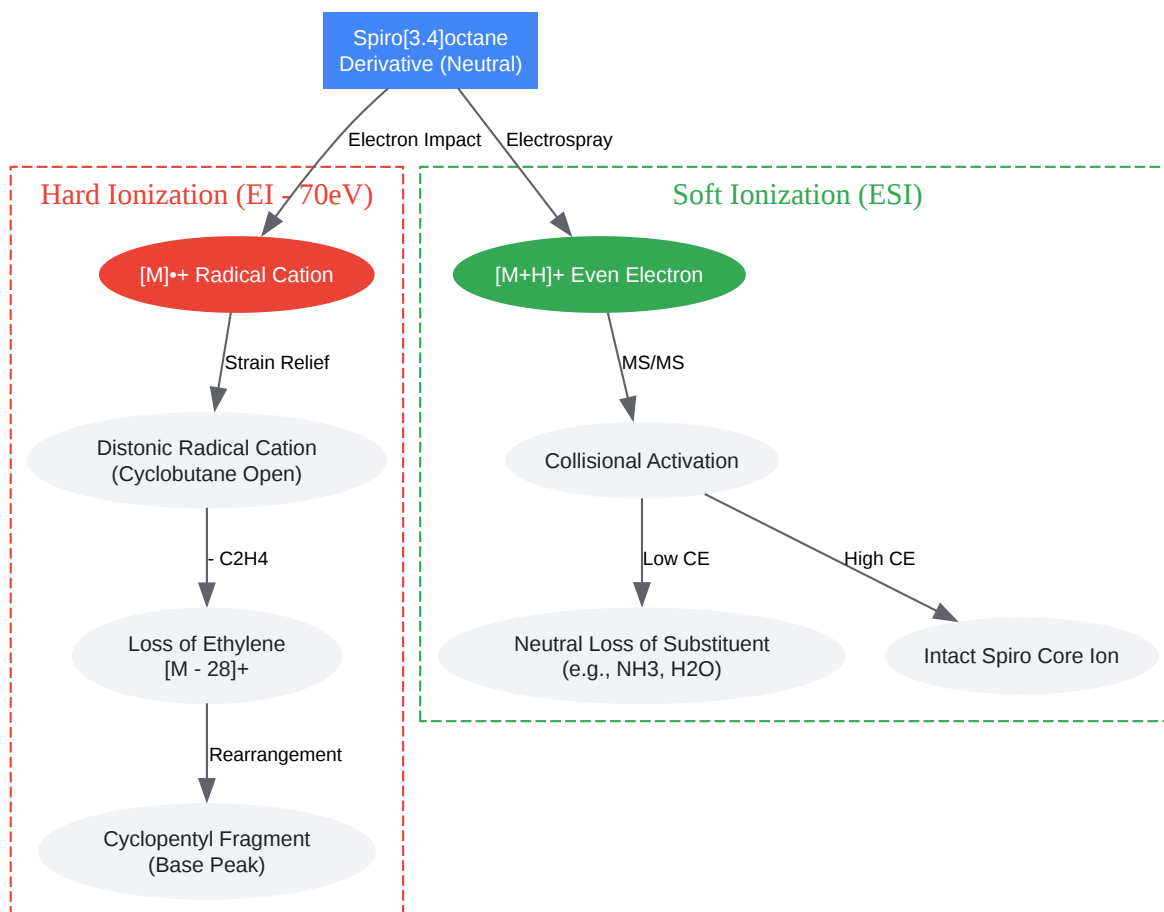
Spiro[3.4]octane Derivative (Neutral)

Electron Impact

Electrospray

Hard Ionization (EI - 70eV)

[M]•+ Radical Cation

Strain Relief

Distonic Radical Cation (Cyclobutane Open)

- C2H4

Loss of Ethylene [M - 28]+

Rearrangement

Cyclopentyl Fragment (Base Peak)

Soft Ionization (ESI)

[M+H]+ Even Electron

MS/MS

Collisional Activation

Low CE

High CE

Neutral Loss of Substituent (e.g., NH3, H2O)

Intact Spiro Core Ion